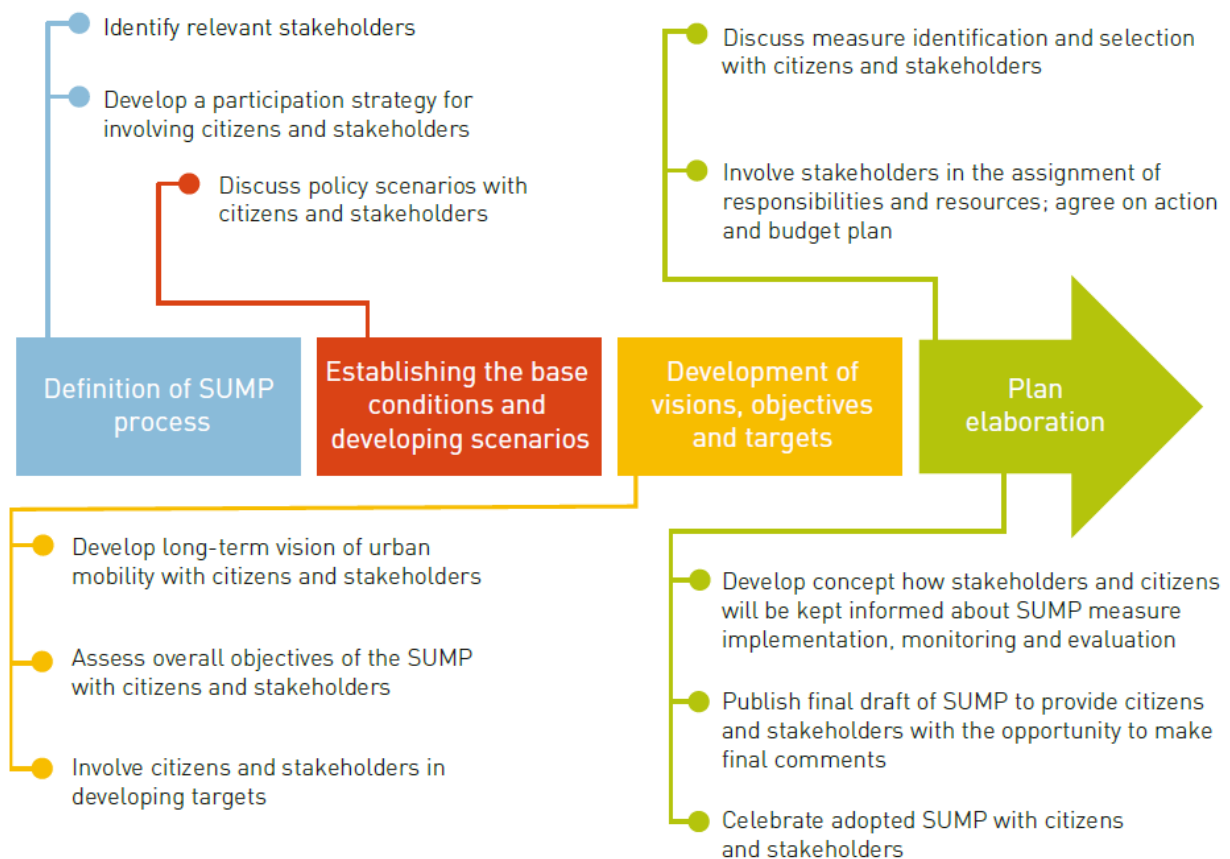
Identify relevant stakeholders

Develop a participation strategy for involving citizens and stakeholders

Discuss policy scenarios with citizens and stakeholders

Discuss measure identification and selection with citizens and stakeholders

Involve stakeholders in the assignment of responsibilities and resources; agree on action and budget plan

Definition of SUMP process

Establishing the base conditions and developing scenarios

Development of visions, objectives and targets

Plan elaboration

Develop long-term vision of urban mobility with citizens and stakeholders

Assess overall objectives of the SUMP with citizens and stakeholders

Involve citizens and stakeholders in developing targets

Develop concept how stakeholders and citizens will be kept informed about SUMP measure implementation, monitoring and evaluation

Publish final draft of SUMP to provide citizens and stakeholders with the opportunity to make final comments

Celebrate adopted SUMP with citizens and stakeholders